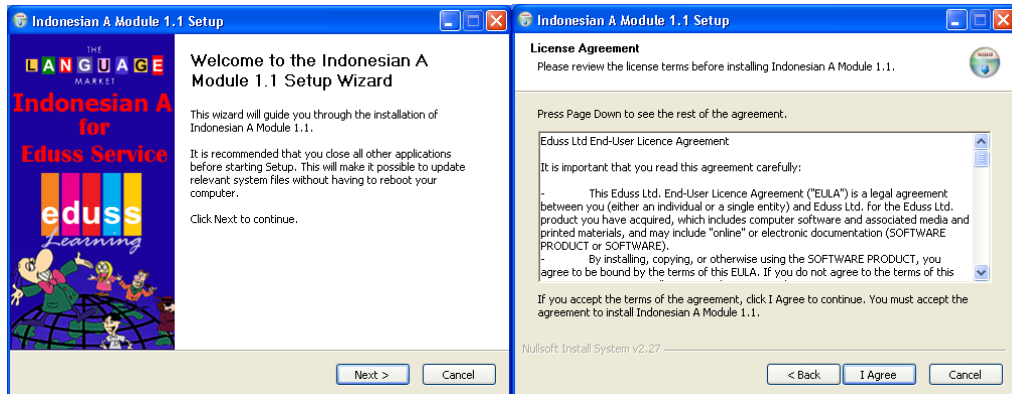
Indonesian A Module 1.1 Setup

THE
LANGUAGE
MARKET
Indonesian A
for
Eduss Service
eduss
Learning

Welcome to the Indonesian A Module 1.1 Setup Wizard

This wizard will guide you through the installation of Indonesian A Module 1.1.

It is recommended that you close all other applications before starting Setup. This will make it possible to update relevant system files without having to reboot your computer.

Click Next to continue.

Next >
Cancel

Indonesian A Module 1.1 Setup

License Agreement
Please review the license terms before installing Indonesian A Module 1.1.

Press Page Down to see the rest of the agreement.

Eduss Ltd End-User Licence Agreement

It is important that you read this agreement carefully:

- This Eduss Ltd. End-User Licence Agreement ("EULA") is a legal agreement between you (either an individual or a single entity) and Eduss Ltd. for the Eduss Ltd. product you have acquired, which includes computer software and associated media and printed materials, and may include "online" or electronic documentation (SOFTWARE PRODUCT or SOFTWARE).
- By installing, copying, or otherwise using the SOFTWARE PRODUCT, you agree to be bound by the terms of this EULA. If you do not agree to the terms of this

If you accept the terms of the agreement, click I Agree to continue. You must accept the agreement to install Indonesian A Module 1.1.

Nullsoft Install System v2.27

< Back
I Agree
Cancel